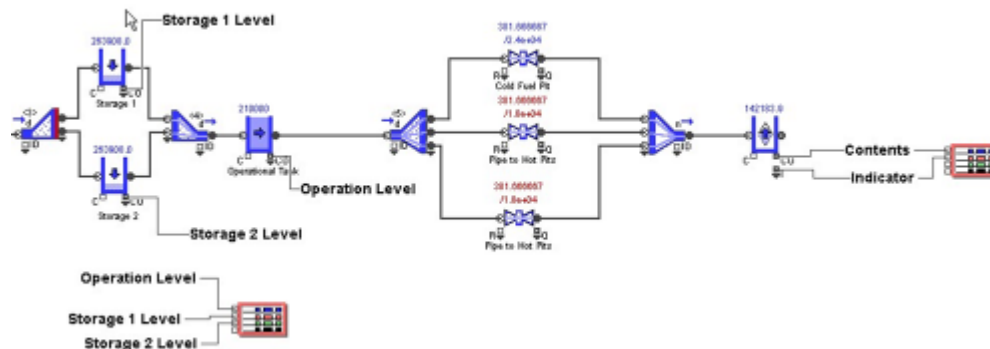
Storage 1 Level

253900.0

Storage 1

253900.0

Storage 2

Storage 2 Level

218080

Operational Tank

Operation Level

381.666667
/2.4e+04
Cold Fuel Pit

381.666667
/1.8e+04
Pipe to Hot Pits

381.666667
/1.8e+04
Pipe to Hot Pits

142183.9

Contents

Indicator

Operation Level

Storage 1 Level

Storage 2 Level